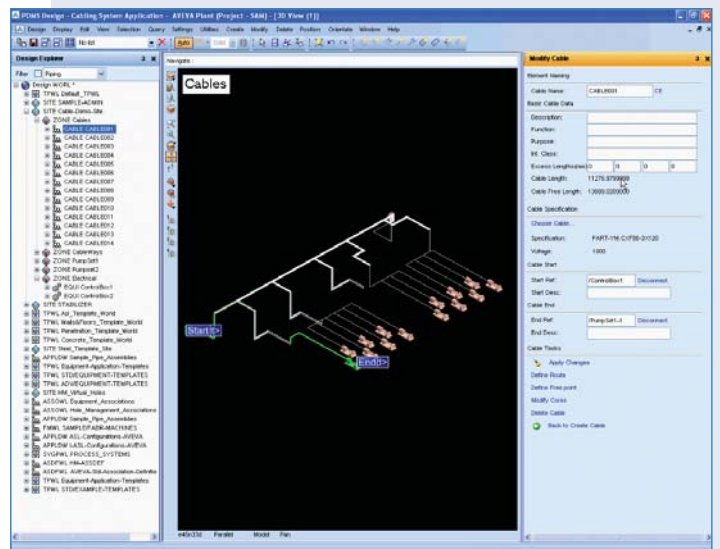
PDMS Design - Cabling System Application - AVEVA Plant (Project - SAM) - [3D View (1)]

Design Display Edit View Selection Query Settings Utilities Create Modify Delete Position Orientate Window Help

No list

Design Explorer

Filter Piping

Design WORLD*
TPWL Default_TPWL
SITE SAMPLE-ADMIN
SITE Cable-Demo-Site
ZONE Cables
CABLE CABLE001
CABLE CABLE002
CABLE CABLE003
CABLE CABLE004
CABLE CABLE005
CABLE CABLE006
CABLE CABLE007
CABLE CABLE008
CABLE CABLE009
CABLE CABLE010
CABLE CABLE011
CABLE CABLE012
CABLE CABLE013
CABLE CABLE014
ZONE CableWays
ZONE PumpSet1
ZONE Pumpset2
ZONE Electrical
EQUI ControlBox1
EQUI ControlBox2
SITE STABILIZER
TPWL Arz_Template_World
TPWL Walls&Floors_Template_World
TPWL Penetration_Template_World
TPWL Concrete_Template_World
SITE Steel_Template_Site
APPLDW Sample_Pipe_Assemblies
TPWL Equipment-Application-Templates
TPWL STDEQUIPMENT-TEMPLATES
TPWL ADVEQUIPMENT-TEMPLATES
SITE HM_Virtual_Holes
ASSOWL Equipment_Associations
ASSOWL Hole_Management_Associations
APPLDW Sample_Pipe_Assemblies
FMWL SAMPLEFABR-MACHINES
APPLDW ASL-Configurations-AVEVA
APPLDW LASL-Configurations-AVEVA
SYGPWL PROCESS_SYSTEMS
ASDPWL HM-ASSDEF
ASDPWL AVEVA-Std-Association-Definitio
TPWL Equipment-Application-Templates
TPWL STDEXAMPLE-TEMPLATES

Navigate

Cables

Start

End

e40x33d Parallel Model Pan

Modify Cable

Element Naming

Cable Name: CABLE001 CE

Basic Cable Data

Description:
Function:
Purpose:
Int. Class:
Excess Length(mm): 0 0 0 0
Cable Length: 11276.979899
Cable Free Length: 13000.000000

Cable Specification

Choose Cable...

Specification: PART-1% CYF80-3X120
Voltage: 1000

Cable Start

Start Ref: /ControlBox1 Disconnect
Start Desc:

Cable End

End Ref: /PumpSet1-3 Disconnect
End Desc:

Cable Tasks

Apply Changes
Define Route
Define Free point
Modify Cores
Delete Cable
Back to Create Cable